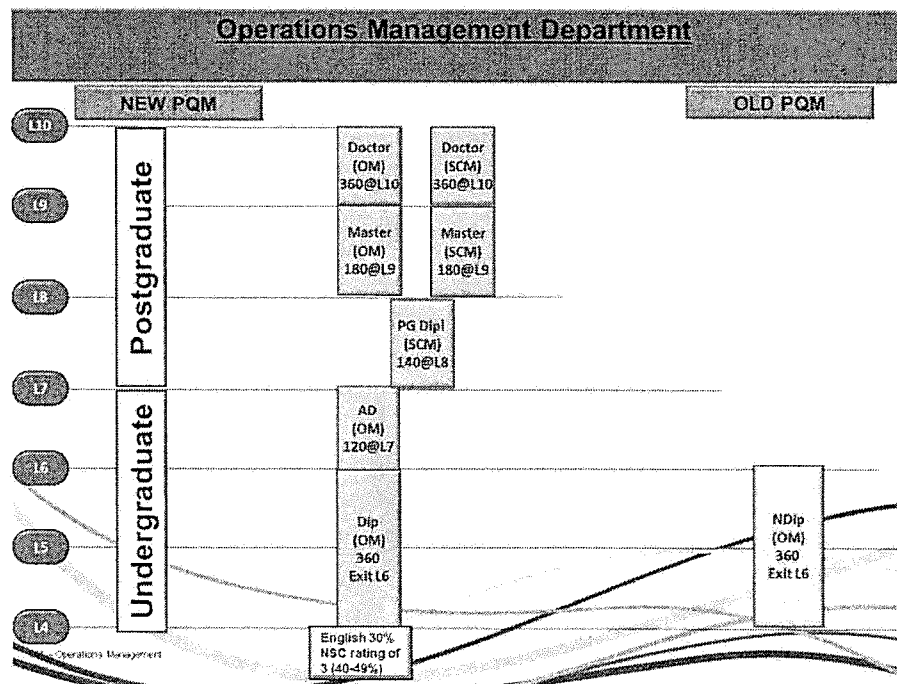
Operations Management Department

NEW PQM

OLD PQM

L10

L9

L8

L7

L6

L5

L4

Postgraduate

Undergraduate

Doctor (OM) 360@L10

Doctor (SCM) 360@L10

Master (OM) 180@L9

Master (SCM) 180@L9

PG Dipl (SCM) 140@L8

AD (OM) 120@L7

Dip (OM) 360 Exit L6

NDip (OM) 360 Exit L6

English 30% NSC rating of 3 (40-49%)

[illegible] Operations Management